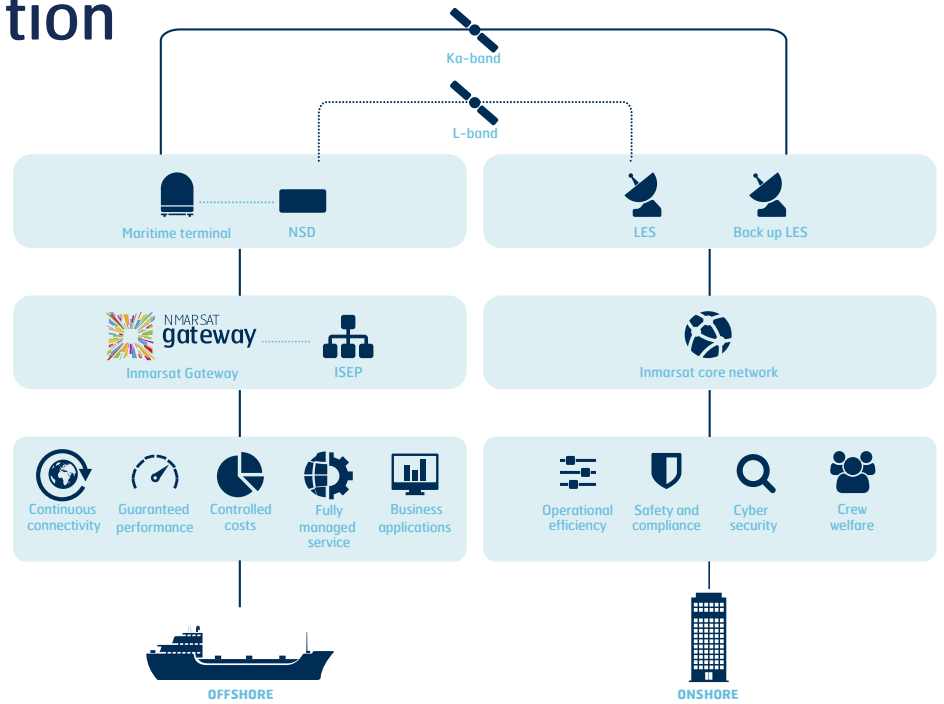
tion

Ka-band

L-band

Maritime terminal

NSD

LES

Back up LES

INMARSAT gateway

Inmarsat Gateway

ISEP

Inmarsat core network

Continuous connectivity

Guaranteed performance

Controlled costs

Fully managed service

Business applications

Operational efficiency

Safety and compliance

Cyber security

Crew welfare

OFFSHORE

ONSHORE